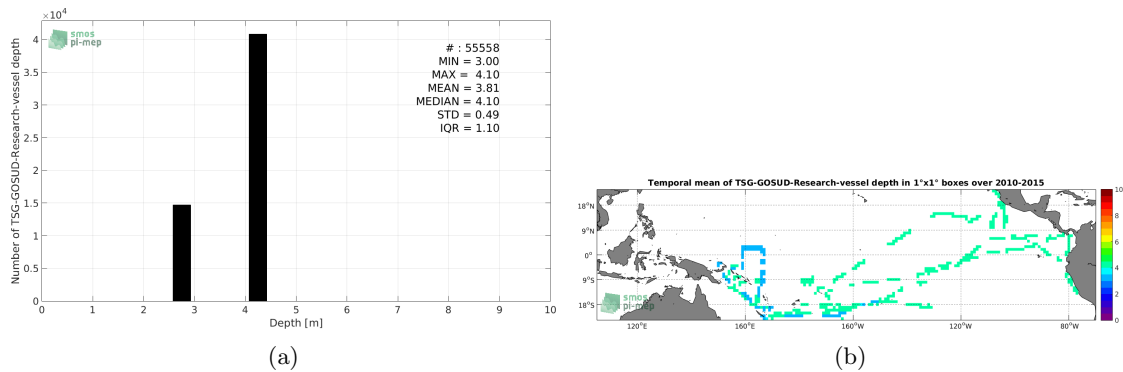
$\times 10^4$

smos
pi-mep

# : 55558
MIN = 3.00
MAX = 4.10
MEAN = 3.81
MEDIAN = 4.10
STD = 0.49
IQR = 1.10

Number of TSG-GOSUD-Research-vessel depth

4
3.5
3
2.5
2
1.5
1
0.5
0

0 1 2 3 4 5 6 7 8 9 10

Depth [m]

(a)

Temporal mean of TSG-GOSUD-Research-vessel depth in 1°x1° boxes over 2010-2015

18°N
9°N
0°
9°S
18°S

120°E 160°E 160°W 120°W 80°W

smos
pi-mep

10
8
6
4
2
0

(b)